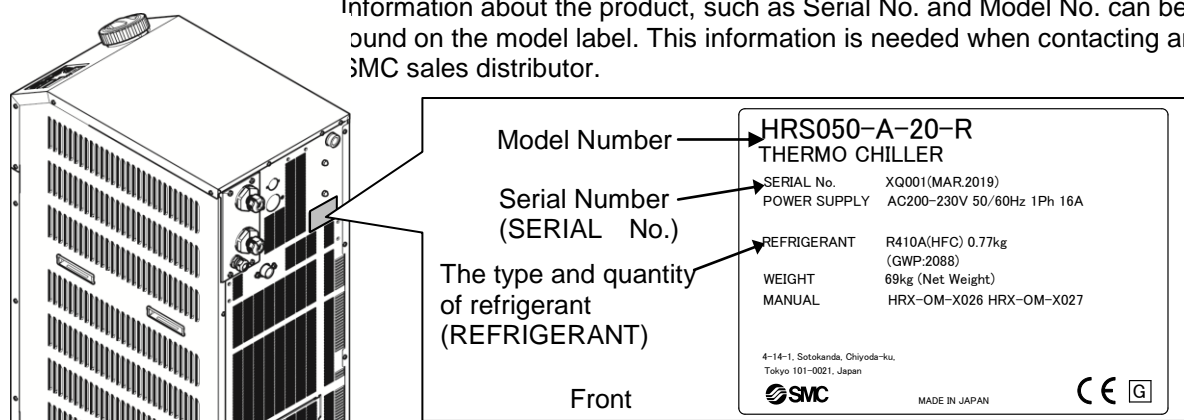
Information about the product, such as Serial No. and Model No. can be ound on the model label. This information is needed when contacting an SMC sales distributor.

Model Number

Serial Number (SERIAL No.)

The type and quantity of refrigerant (REFRIGERANT)

Front

HRS050-A-20-R
THERMO CHILLER

SERIAL No. XQ001(MAR.2019)
POWER SUPPLY AC200-230V 50/60Hz 1Ph 16A

REFRIGERANT R410A(HFC) 0.77kg (GWP:2088)
WEIGHT 69kg (Net Weight)
MANUAL HRX-OM-X026 HRX-OM-X027

4-14-1, Sotokanda, Chiyoda-ku, Tokyo 101-0021, Japan

SMC

MADE IN JAPAN

CE G